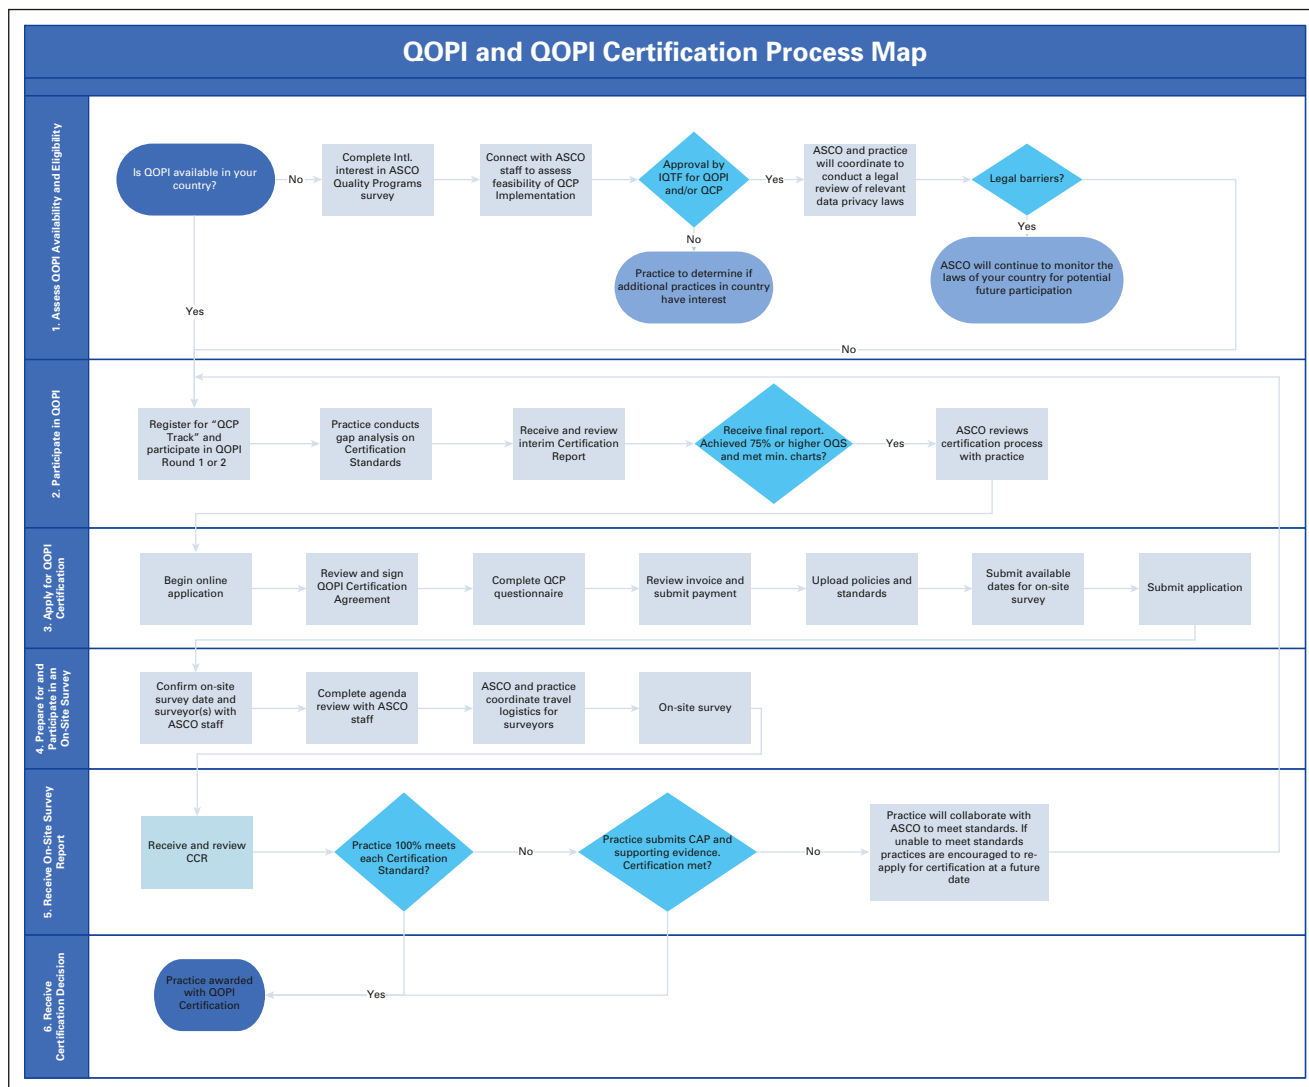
QOPI and QOPI Certification Process Map

1. Assess QOPI Availability and Eligibility

Is QOPI available in your country?

No

Complete Intl. interest in ASCO Quality Programs survey

Connect with ASCO staff to assess feasibility of QCP Implementation

Approval by IQTF for QOPI and/or QCP

Yes

ASCO and practice will coordinate to conduct a legal review of relevant data privacy laws

Legal barriers?

No

Practice to determine if additional practices in country have interest

Yes

ASCO will continue to monitor the laws of your country for potential future participation

Yes

No

2. Participate in QOPI

Register for "QCP Track" and participate in QOPI Round 1 or 2

Practice conducts gap analysis on Certification Standards

Receive and review interim Certification Report

Receive final report. Achieved 75% or higher OQS and met min. charts?

Yes

ASCO reviews certification process with practice

3. Apply for QOPI Certification

Begin online application

Review and sign QOPI Certification Agreement

Complete QCP questionnaire

Review invoice and submit payment

Upload policies and standards

Submit available dates for on-site survey

Submit application

4. Prepare for and Participate in an On-Site Survey

Confirm on-site survey date and surveyor(s) with ASCO staff

Complete agenda review with ASCO staff

ASCO and practice coordinate travel logistics for surveyors

On-site survey

5. Receive On-Site Survey Report

Receive and review CCR

Practice 100% meets each Certification Standard?

No

Practice submits CAP and supporting evidence. Certification met?

No

Practice will collaborate with ASCO to meet standards. If unable to meet standards practices are encouraged to re-apply for certification at a future date

6. Receive Certification Decision

Practice awarded with QOPI Certification

Yes